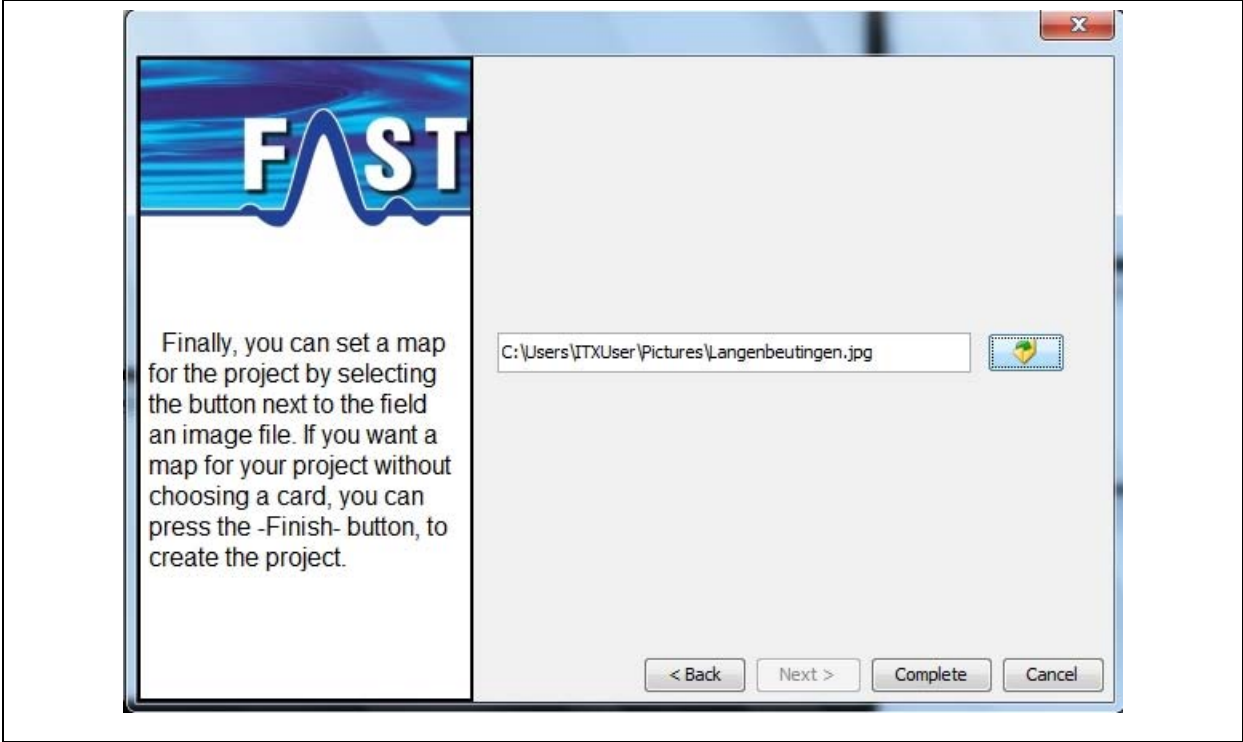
x

FAST

Finally, you can set a map for the project by selecting the button next to the field an image file. If you want a map for your project without choosing a card, you can press the -Finish- button, to create the project.

C:\Users\ITXUser\Pictures\Langenbeutingen.jpg

< Back
Next >
Complete
Cancel